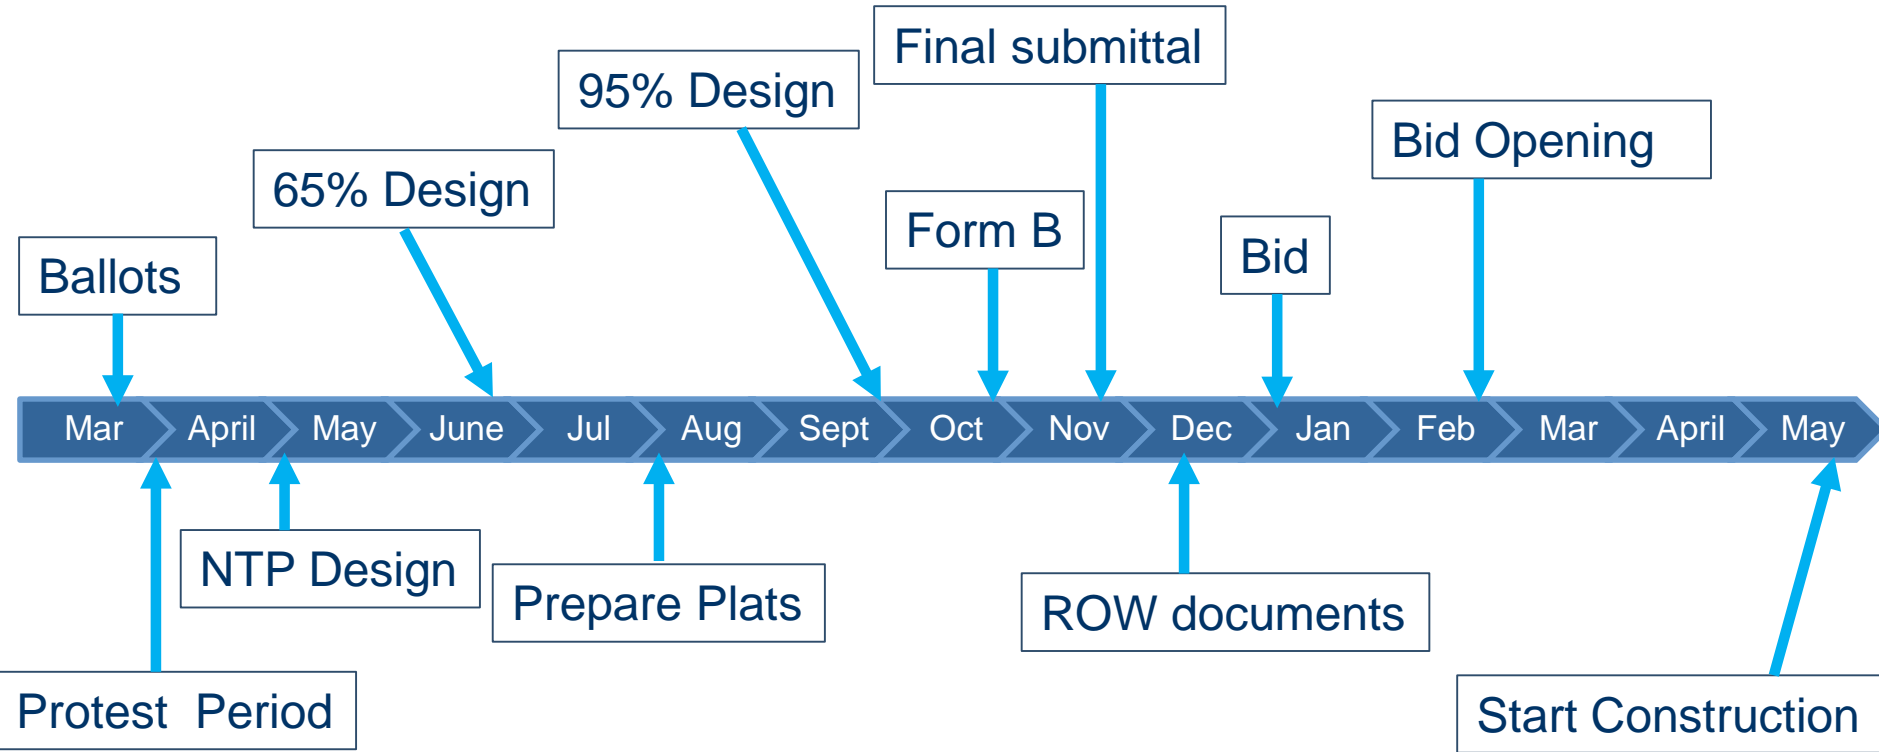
Final submittal

95% Design

Bid Opening

65% Design

Form B

Bid

Ballots

| Mar | April | May | June | Jul | Aug | Sept | Oct | Nov | Dec | Jan | Feb | Mar | April | May |
|---|---|---|---|---|---|---|---|---|---|---|---|---|---|---|

NTP Design

Prepare Plats

ROW documents

Protest Period

Start Construction